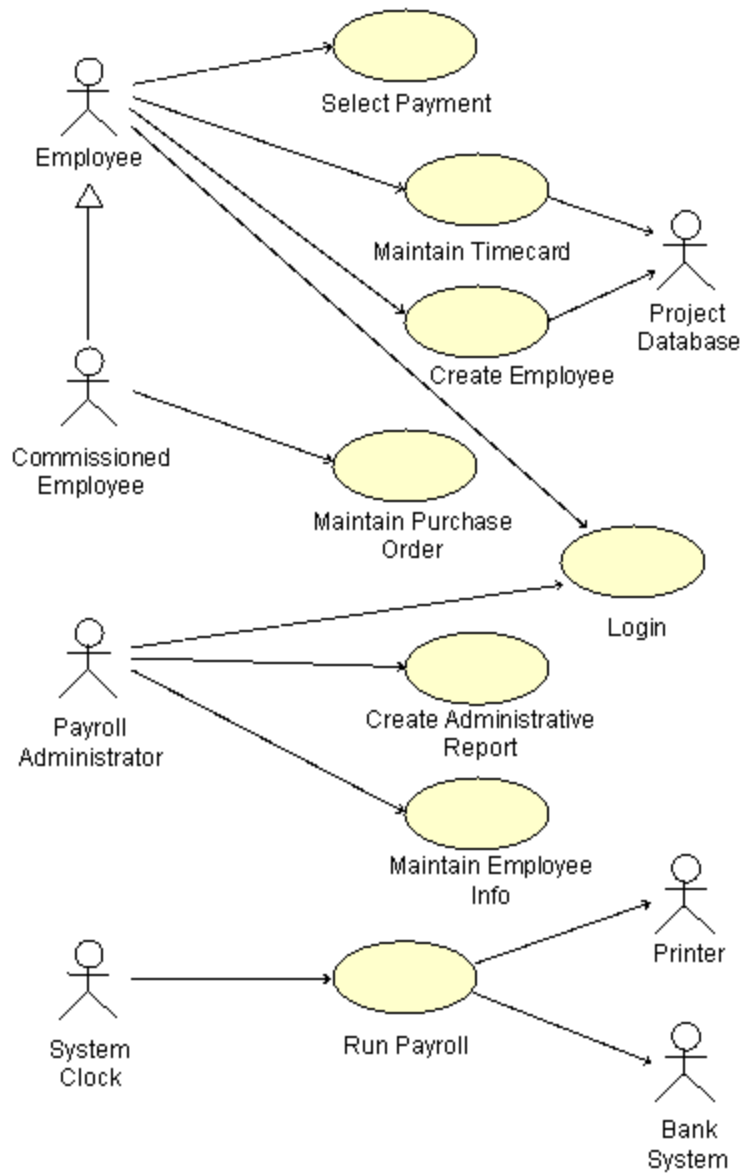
Employee

Select Payment

Maintain Timecard

Project Database

Create Employee

Commissioned Employee

Maintain Purchase Order

Login

Payroll Administrator

Create Administrative Report

Maintain Employee Info

Printer

System Clock

Run Payroll

Bank System